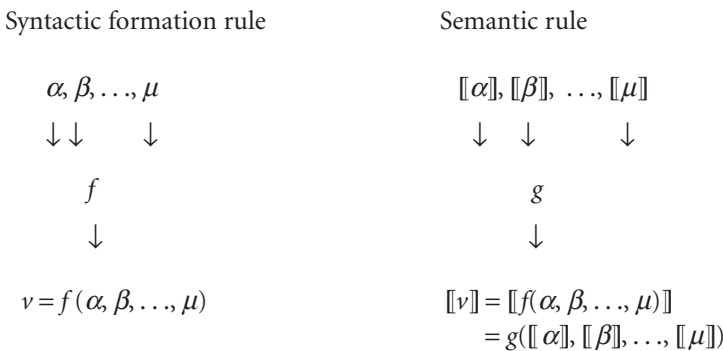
Syntactic formation rule

$\alpha, \beta, \ldots, \mu$

$\downarrow \downarrow \quad \downarrow$

$f$

$\downarrow$

$\nu = f(\alpha, \beta, \ldots, \mu)$

Semantic rule

$[\![\alpha]\!], [\![\beta]\!], \ldots, [\![\mu]\!]$

$\downarrow \quad \downarrow \quad \downarrow$

$g$

$\downarrow$

$[\![\nu]\!] = [\![f(\alpha, \beta, \ldots, \mu)]\!]$
$= g([\![\alpha]\!], [\![\beta]\!], \ldots, [\![\mu]\!])$